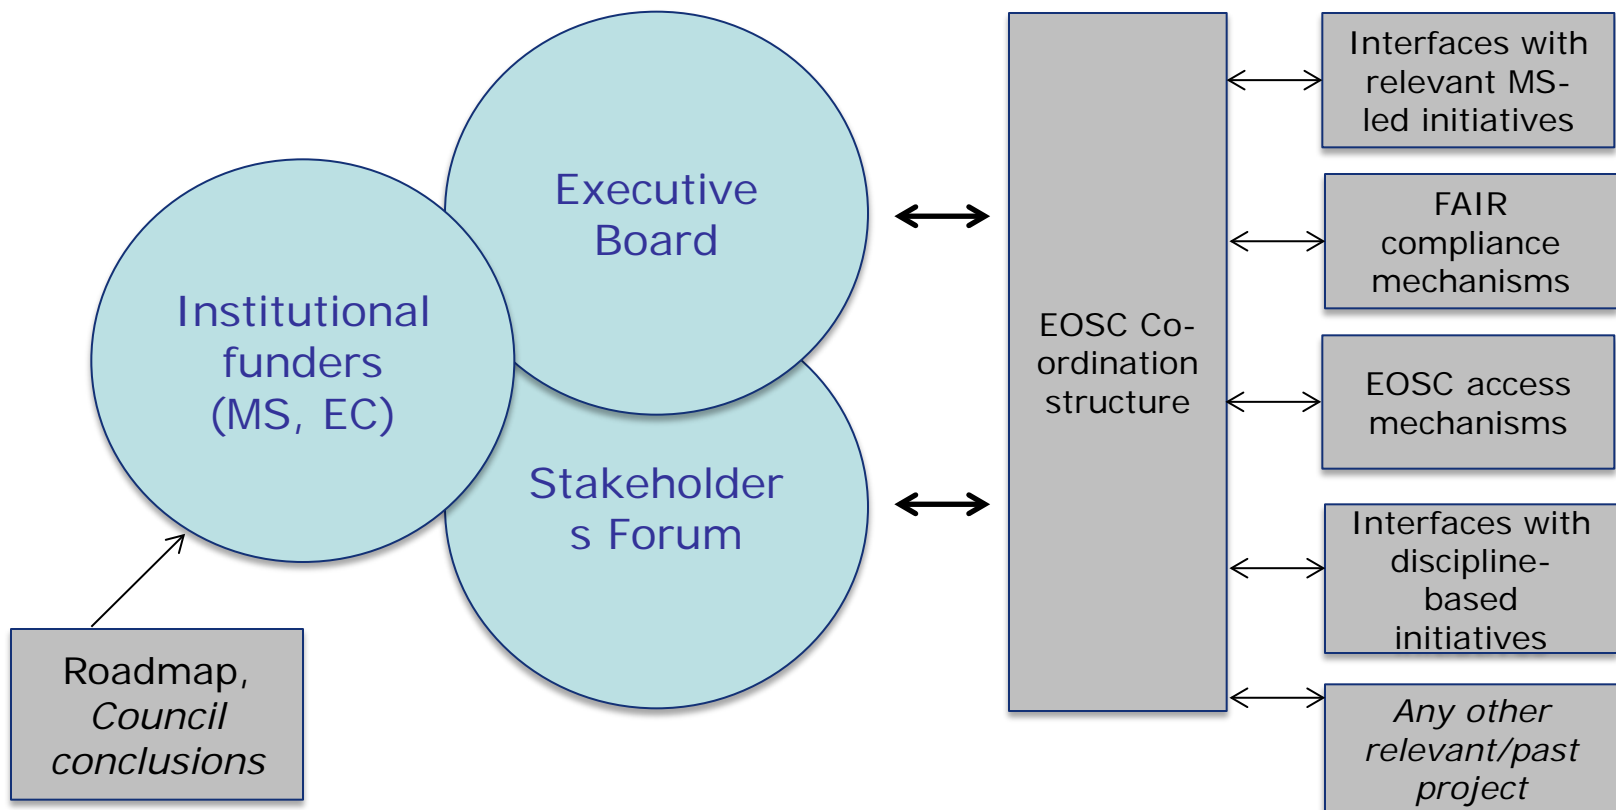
Executive Board

Institutional funders (MS, EC)

Stakeholders Forum

Roadmap, *Council conclusions*

EOSC Co-ordination structure

Interfaces with relevant MS-led initiatives

FAIR compliance mechanisms

EOSC access mechanisms

Interfaces with discipline-based initiatives

*Any other relevant/past project*